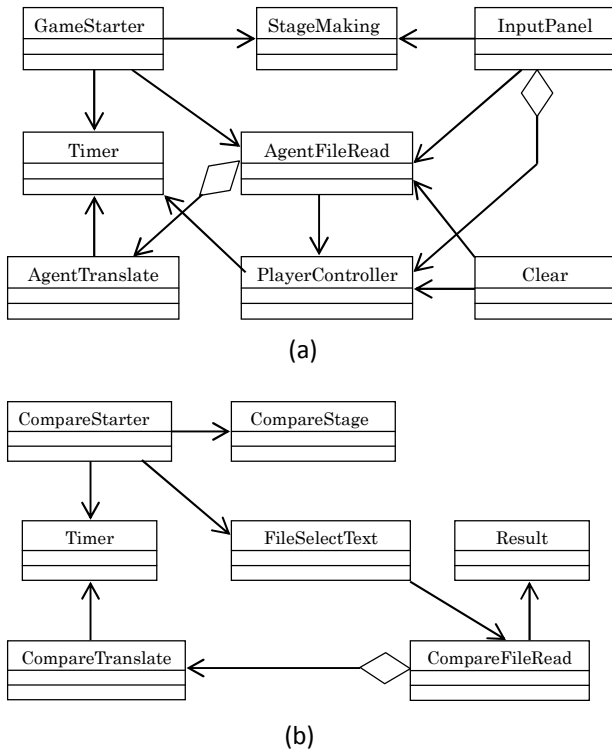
GameStarter

StageMaking

InputPanel

Timer

AgentFileRead

AgentTranslate

PlayerController

Clear

(a)

CompareStarter

CompareStage

Timer

FileSelectText

Result

CompareTranslate

CompareFileRead

(b)